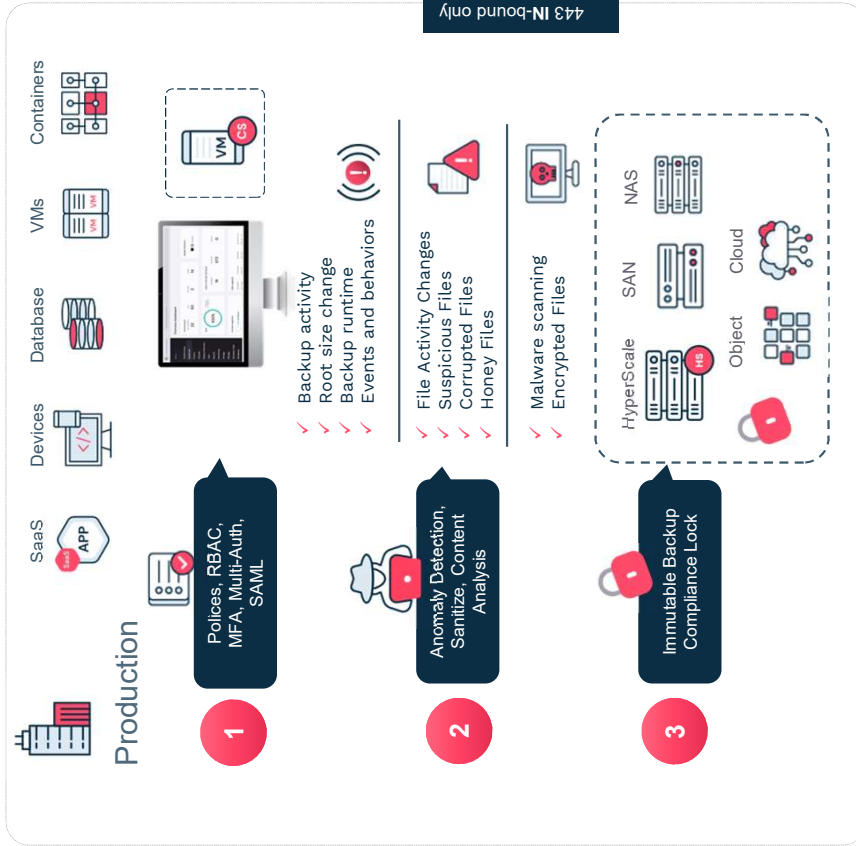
443 IN-bound only

Production

SaaS

APP

Devices

Database

VMs

VM

VM

Containers

VM

CS

1

Polices, RBAC, MFA, Multi-Auth, SAML

Backup activity
Root size change
Backup runtime
Events and behaviors

2

Anomaly Detection, Sanitize, Content Analysis

File Activity Changes
Suspicious Files
Corrupted Files
Honey Files

Malware scanning
Encrypted Files

3

Immutable Backup Compliance Lock

HyperScale

HS

SAN

NAS

Object

Cloud